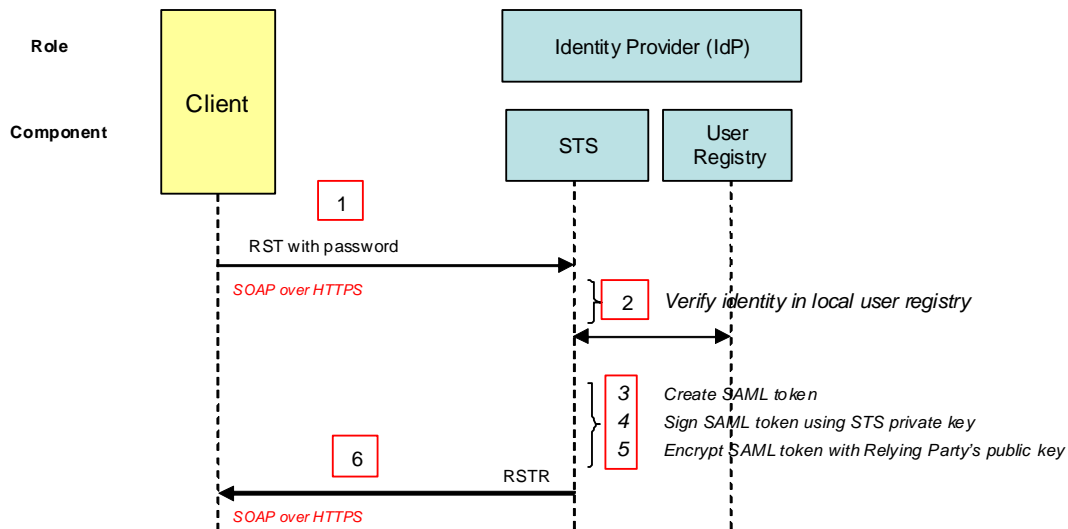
Role

Identity Provider (IdP)

Client

Component

STS

User Registry

1

RST with password

SOAP over HTTPS

2

Verify identity in local user registry

3

Create SAML token

4

Sign SAML token using STS private key

5

Encrypt SAML token with Relying Party's public key

6

RSTR

SOAP over HTTPS